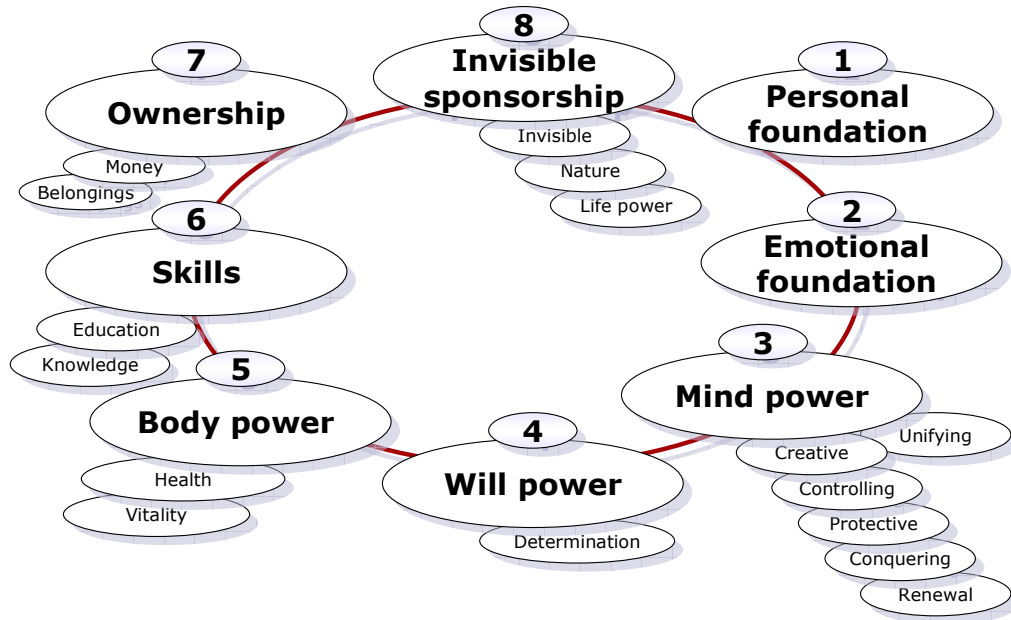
1
Personal foundation

2
Emotional foundation

3
Mind power
Unifying
Creative
Controlling
Protective
Conquering
Renewal

4
Will power
Determination

5
Body power
Health
Vitality

6
Skills
Education
Knowledge

7
Ownership
Money
Belongings

8
Invisible sponsorship
Invisible
Nature
Life power